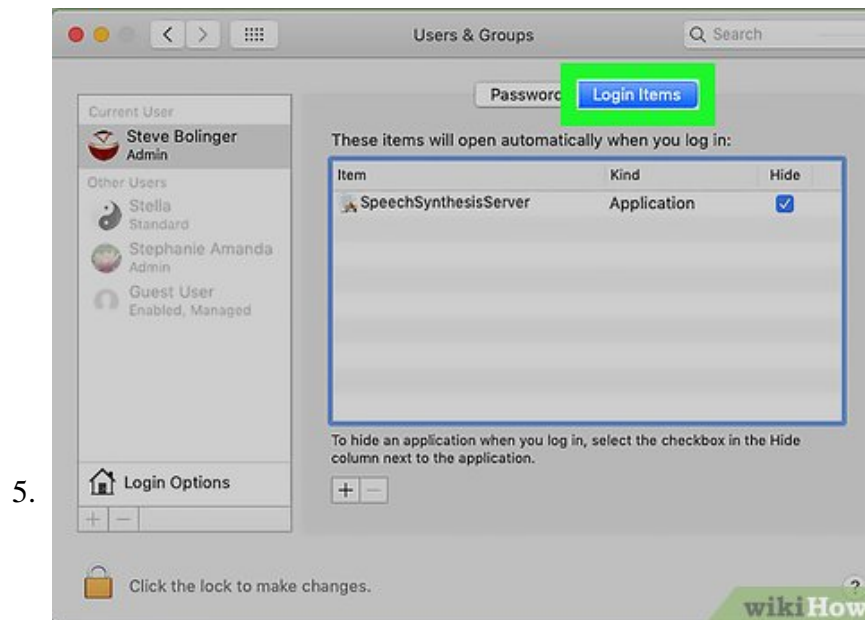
Users & Groups

Search

Current User

Steve Bolinger
Admin

Other Users

Stella
Standard

Stephanie Amanda
Admin

Guest User
Enabled, Managed

Passwor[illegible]

Login Items

These items will open automatically when you log in:

| Item | Kind | Hide |
|---|---|---|
| SpeechSynthesisServer | Application | ☑ |

To hide an application when you log in, select the checkbox in the Hide column next to the application.

+ −

Login Options

+ −

5.

Click the lock to make changes.

?

wikiHow